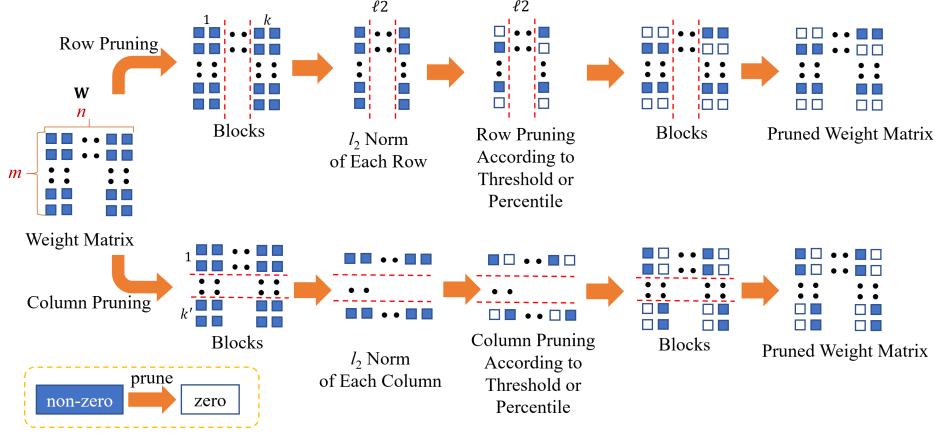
Row Pruning

1

$k$

$\ell 2$

$\ell 2$

**W**

$n$

$m$

Blocks

$l_2$ Norm of Each Row

Row Pruning According to Threshold or Percentile

Blocks

Pruned Weight Matrix

Weight Matrix

1

$k'$

Column Pruning

Blocks

$l_2$ Norm of Each Column

Column Pruning According to Threshold or Percentile

Blocks

Pruned Weight Matrix

non-zero

prune

zero